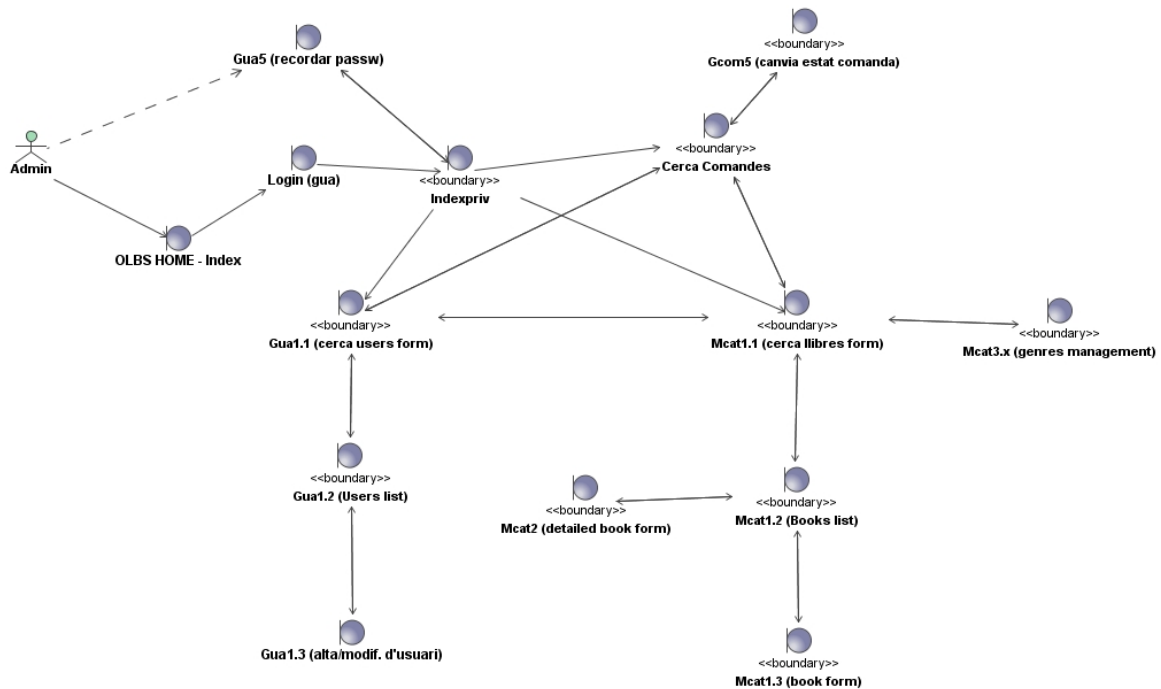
Gua5 (recordar passw)

<<boundary>>
Gcom5 (canvia estat comanda)

Admin

Login (gua)

<<boundary>>
Indexpriv

<<boundary>>
Cerca Comandes

OLBS HOME - Index

<<boundary>>
Gua1.1 (cerca users form)

<<boundary>>
Mcat1.1 (cerca llibres form)

<<boundary>>
Mcat3.x (genres management)

<<boundary>>
Gua1.2 (Users list)

<<boundary>>
Mcat2 (detailed book form)

<<boundary>>
Mcat1.2 (Books list)

Gua1.3 (alta/modif. d'usuari)

<<boundary>>
Mcat1.3 (book form)